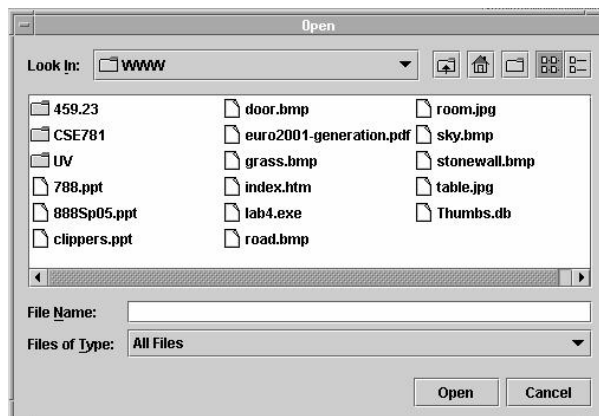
Open

Look In: WWW

459.23
CSE781
UV
788.ppt
888Sp05.ppt
clippers.ppt

door.bmp
euro2001-generation.pdf
grass.bmp
index.htm
lab4.exe
road.bmp

room.jpg
sky.bmp
stonewall.bmp
table.jpg
Thumbs.db

File Name:
Files of Type: All Files

Open
Cancel